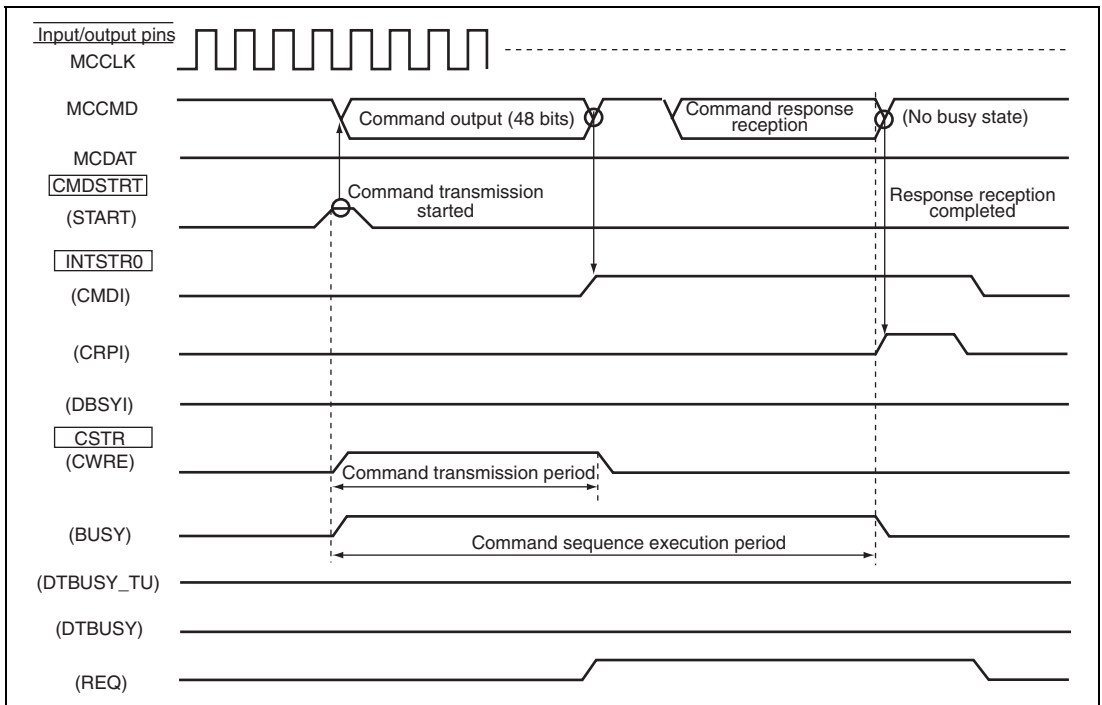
Input/output pins
MCCLK

MCCMD
Command output (48 bits)
Command response reception
(No busy state)

MCDAT

CMDSTRT
(START)
Command transmission started
Response reception completed

INTSTR0
(CMDI)

(CRPI)

(DBSYI)

CSTR
(CWRE)
Command transmission period

(BUSY)
Command sequence execution period

(DTBUSY_TU)

(DTBUSY)

(REQ)